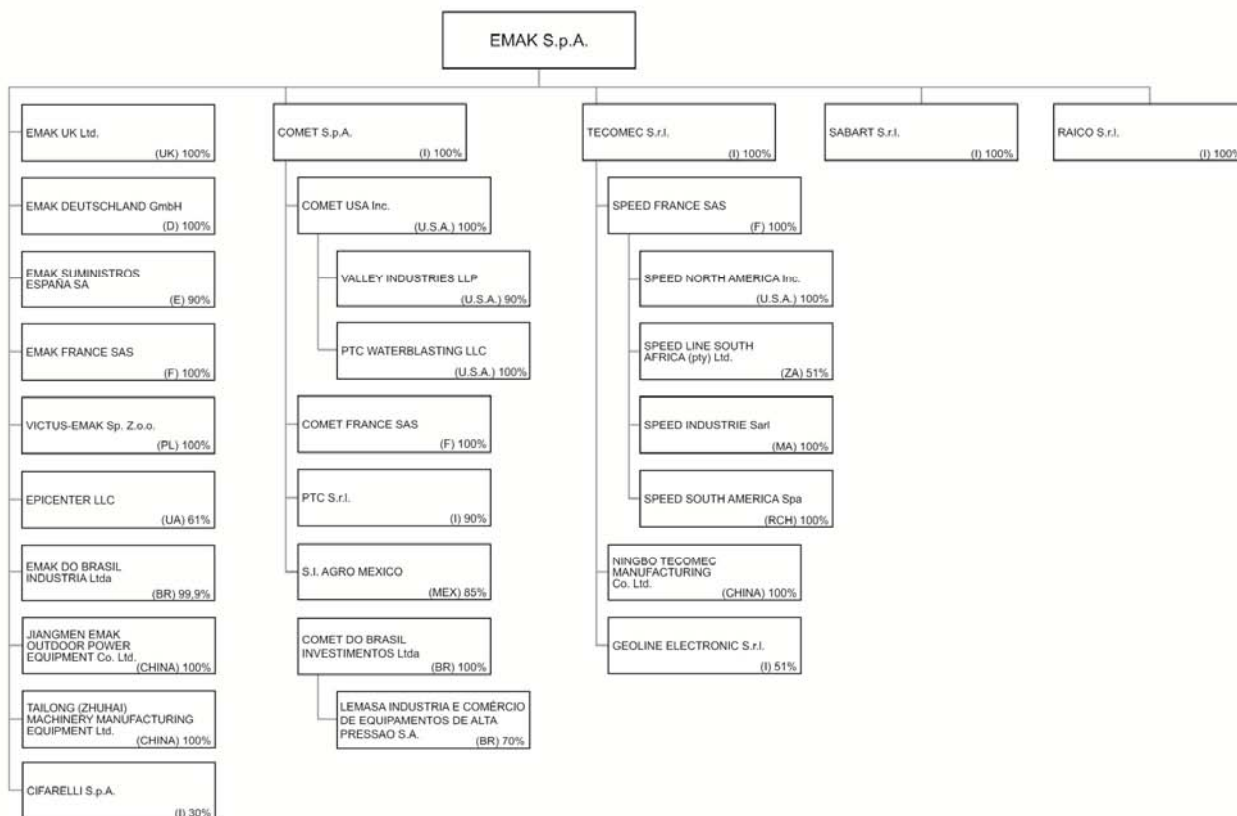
EMAK S.p.A.

EMAK UK Ltd.
(UK) 100%

EMAK DEUTSCHLAND GmbH
(D) 100%

EMAK SUMINISTROS ESPAÑA SA
(E) 90%

EMAK FRANCE SAS
(F) 100%

VICTUS-EMAK Sp. Z.o.o.
(PL) 100%

EPICENTER LLC
(UA) 61%

EMAK DO BRASIL INDUSTRIA Ltda
(BR) 99,9%

JIANGMEN EMAK OUTDOOR POWER EQUIPMENT Co. Ltd.
(CHINA) 100%

TAILONG (ZHUHAI) MACHINERY MANUFACTURING EQUIPMENT Ltd.
(CHINA) 100%

CIFARELLI S.p.A.
(I) 30%

COMET S.p.A.
(I) 100%

COMET USA Inc.
(U.S.A.) 100%

VALLEY INDUSTRIES LLP
(U.S.A.) 90%

PTC WATERBLASTING LLC
(U.S.A.) 100%

COMET FRANCE SAS
(F) 100%

PTC S.r.l.
(I) 90%

S.I. AGRO MEXICO
(MEX) 85%

COMET DO BRASIL INVESTIMENTOS Ltda
(BR) 100%

LEMASA INDUSTRIA E COMÉRCIO DE EQUIPAMENTOS DE ALTA PRESSAO S.A.
(BR) 70%

TECOMEC S.r.l.
(I) 100%

SPEED FRANCE SAS
(F) 100%

SPEED NORTH AMERICA Inc.
(U.S.A.) 100%

SPEED LINE SOUTH AFRICA (pty) Ltd.
(ZA) 51%

SPEED INDUSTRIE Sarl
(MA) 100%

SPEED SOUTH AMERICA Spa
(RCH) 100%

NINGBO TECOMEC MANUFACTURING Co. Ltd.
(CHINA) 100%

GEOLINE ELECTRONIC S.r.l.
(I) 51%

SABART S.r.l.
(I) 100%

RAICO S.r.l.
(I) 100%